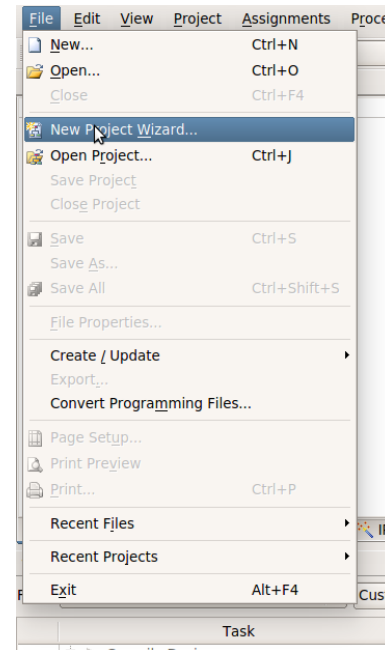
File Edit View Project Assignments Proce

New... Ctrl+N
Open... Ctrl+O
Close Ctrl+F4
New Project Wizard...
Open Project... Ctrl+J
Save Project
Close Project
Save Ctrl+S
Save As...
Save All Ctrl+Shift+S
File Properties...
Create / Update
Export...
Convert Programming Files...
Page Setup...
Print Preview
Print... Ctrl+P
Recent Files
Recent Projects
Exit Alt+F4

Cus

Task